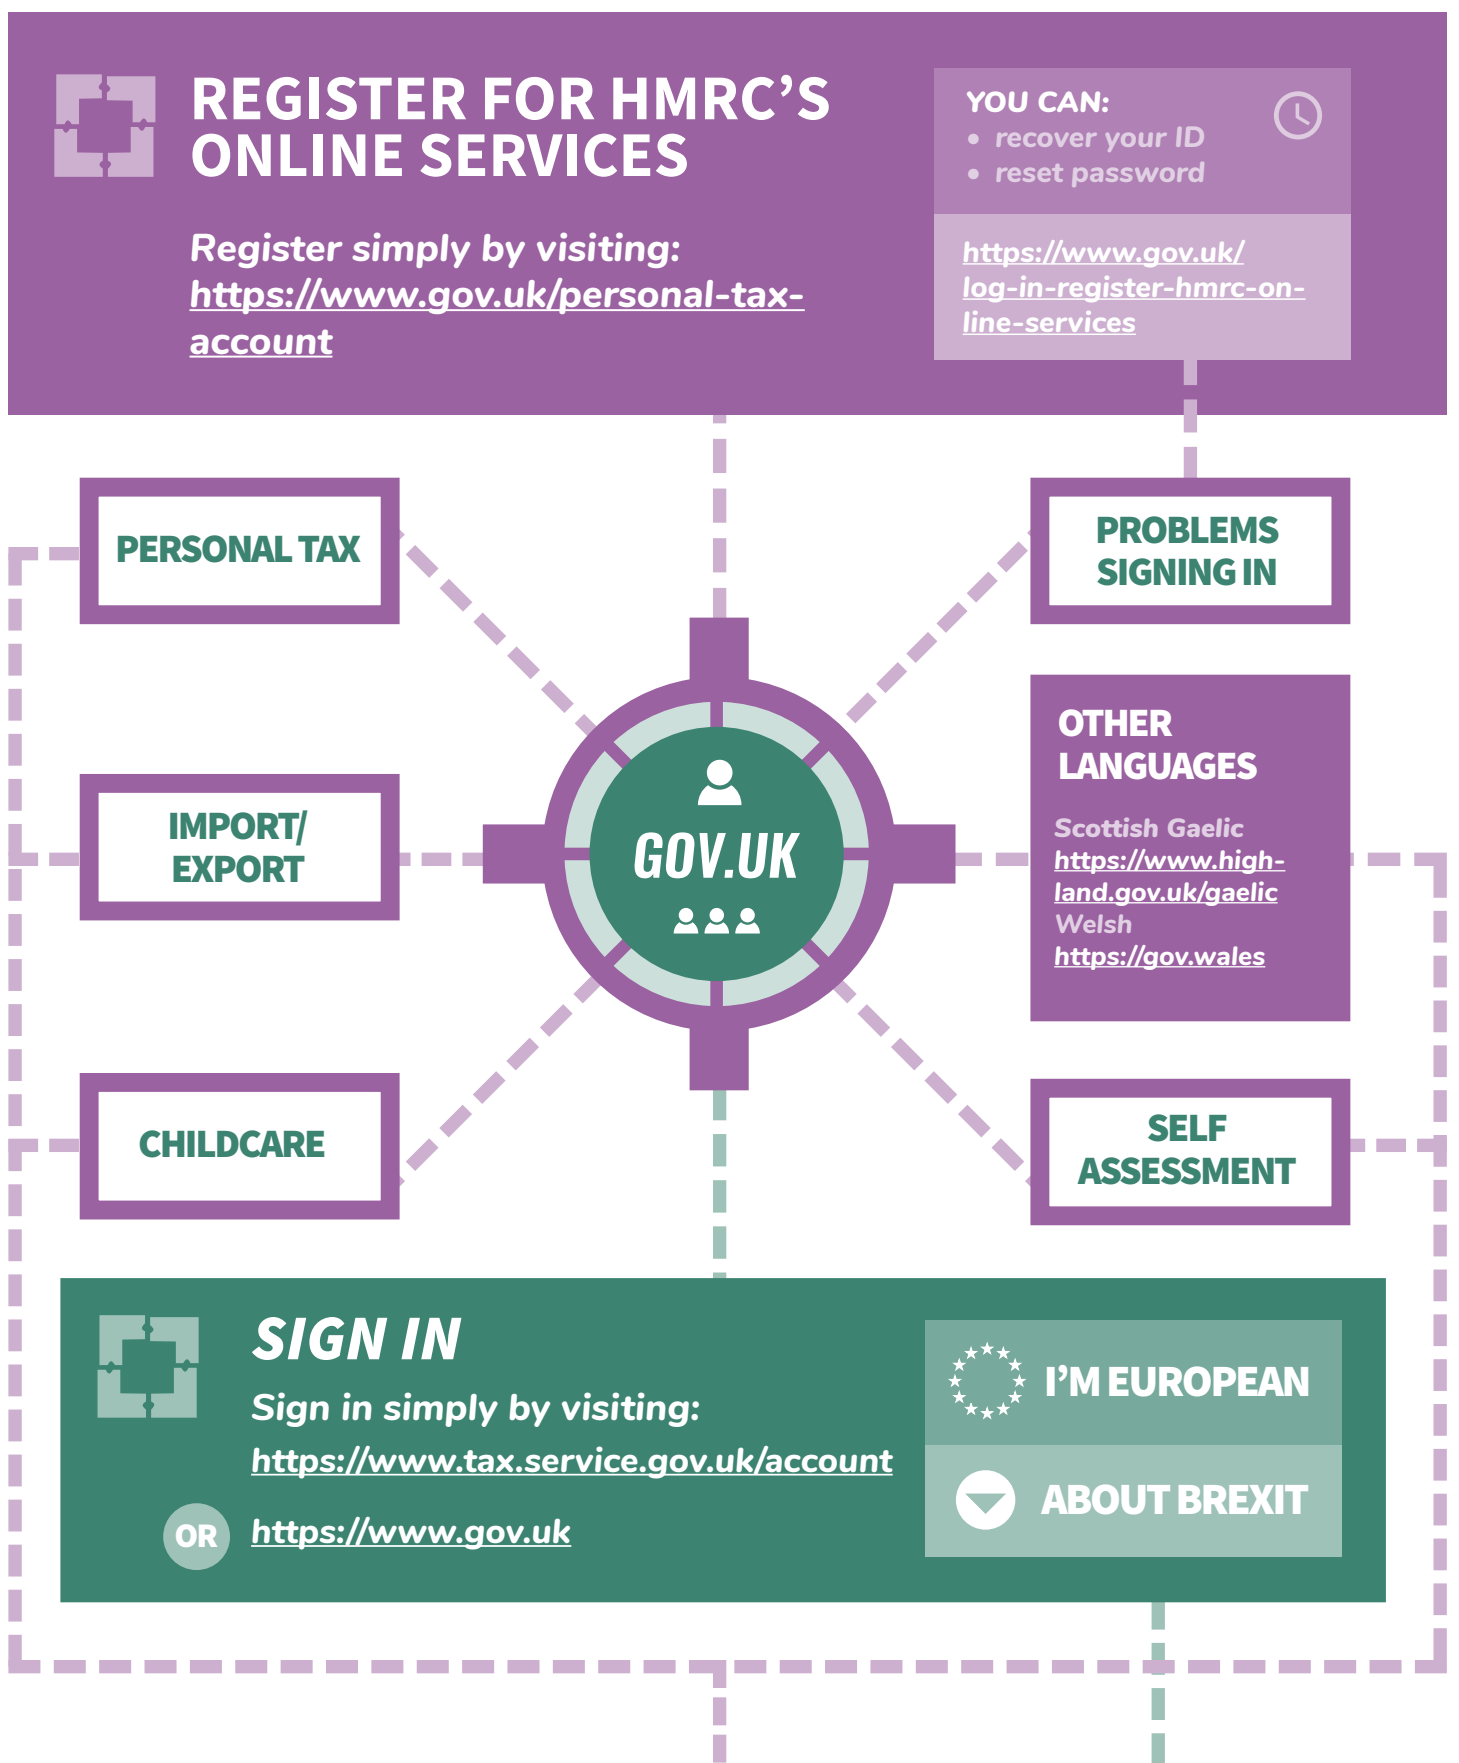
REGISTER FOR HMRC'S ONLINE SERVICES

Register simply by visiting: https://www.gov.uk/personal-tax-account

YOU CAN:
• recover your ID
• reset password

https://www.gov.uk/log-in-register-hmrc-online-services

PERSONAL TAX

PROBLEMS SIGNING IN

GOV.UK

IMPORT/ EXPORT

OTHER LANGUAGES

Scottish Gaelic
https://www.highland.gov.uk/gaelic
Welsh
https://gov.wales

CHILDCARE

SELF ASSESSMENT

SIGN IN

Sign in simply by visiting:
https://www.tax.service.gov.uk/account

OR https://www.gov.uk

I'M EUROPEAN

ABOUT BREXIT